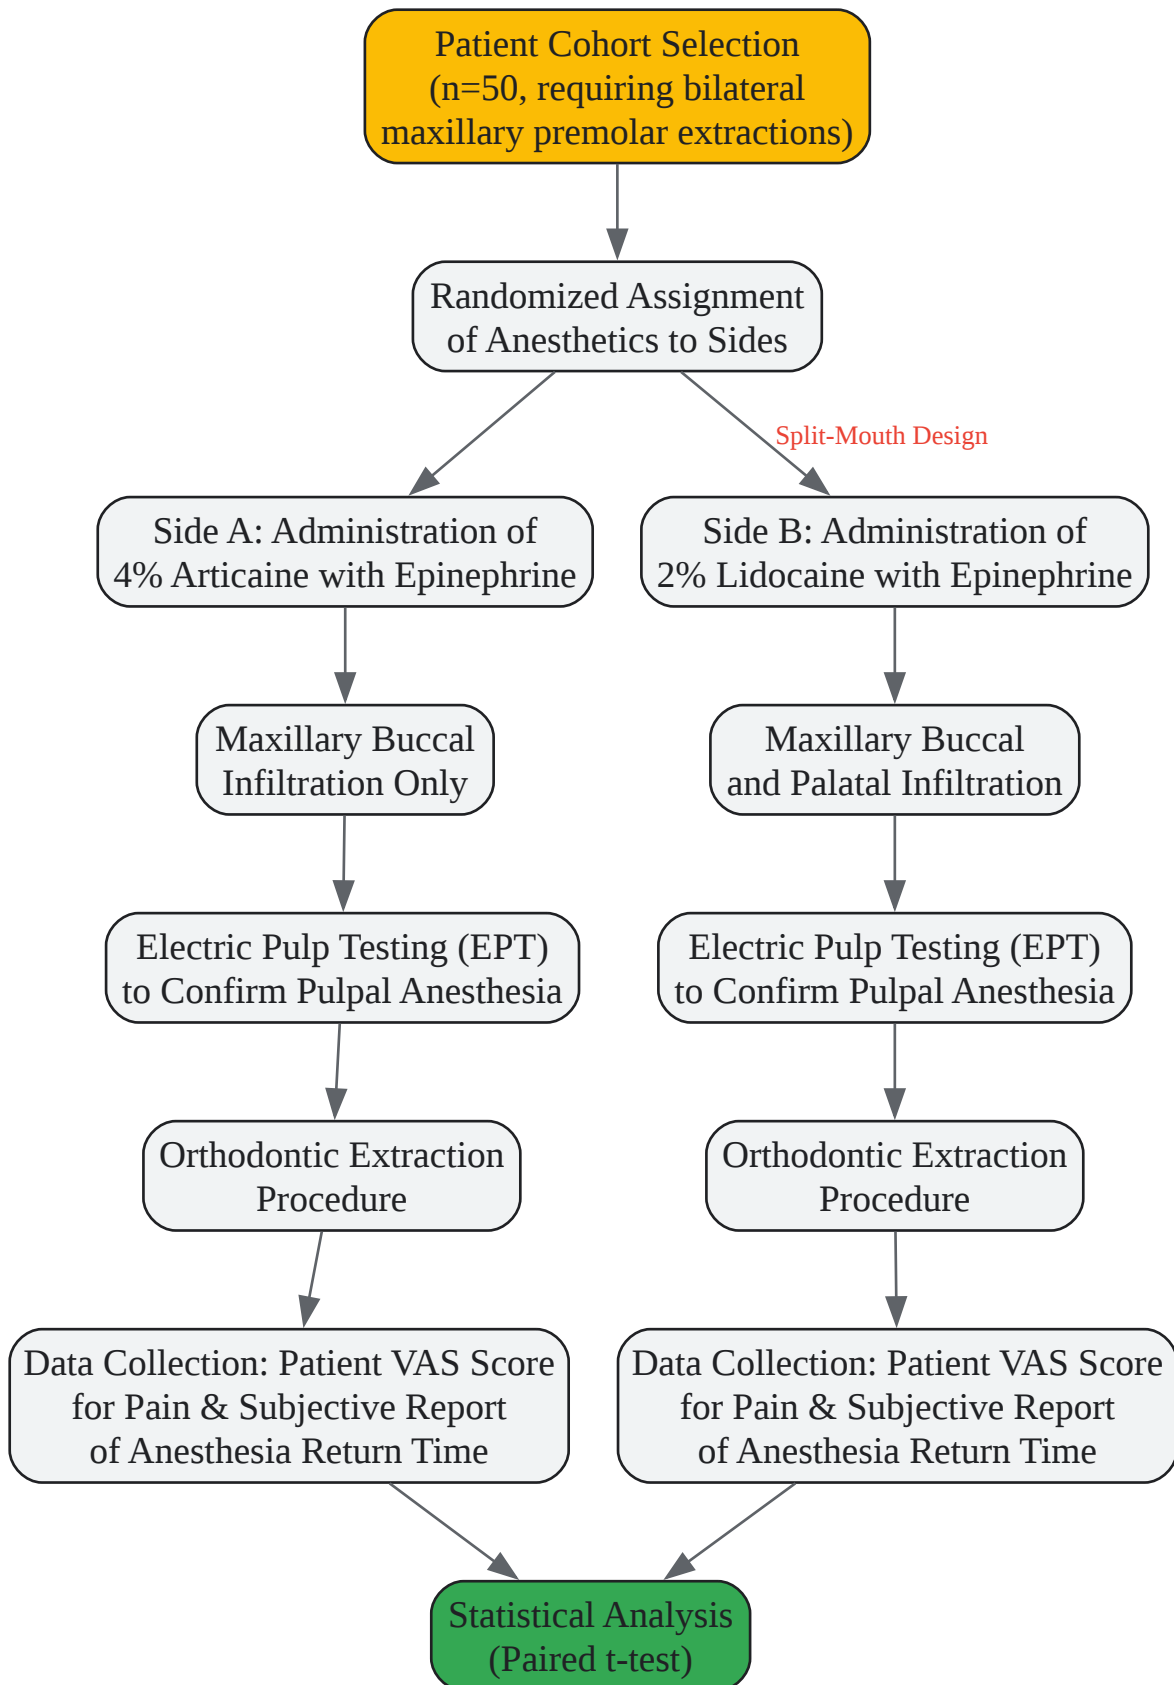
Patient Cohort Selection (n=50, requiring bilateral maxillary premolar extractions)

Randomized Assignment of Anesthetics to Sides

Split-Mouth Design

Side A: Administration of 4% Articaine with Epinephrine

Side B: Administration of 2% Lidocaine with Epinephrine

Maxillary Buccal Infiltration Only

Maxillary Buccal and Palatal Infiltration

Electric Pulp Testing (EPT) to Confirm Pulpal Anesthesia

Electric Pulp Testing (EPT) to Confirm Pulpal Anesthesia

Orthodontic Extraction Procedure

Orthodontic Extraction Procedure

Data Collection: Patient VAS Score for Pain & Subjective Report of Anesthesia Return Time

Data Collection: Patient VAS Score for Pain & Subjective Report of Anesthesia Return Time

Statistical Analysis (Paired t-test)